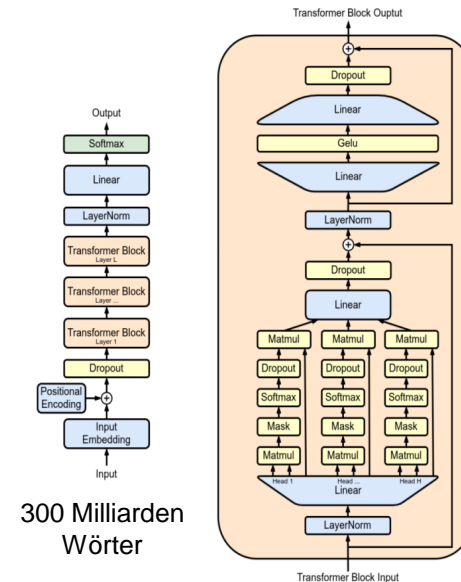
Output

Softmax

Linear

LayerNorm

Transformer Block
Layer L

Transformer Block
Layer ...

Transformer Block
Layer 1

Dropout

Positional Encoding

$+$

Input Embedding

Input

300 Milliarden Wörter

Transformer Block Ouptut

$+$

Dropout

Linear

Gelu

Linear

LayerNorm

$+$

Dropout

Linear

Matmul

Dropout

Softmax

Mask

Matmul

Matmul

Dropout

Softmax

Mask

Matmul

Matmul

Dropout

Softmax

Mask

Matmul

Head 1

Head ...

Head H

Linear

LayerNorm

Transformer Block Input